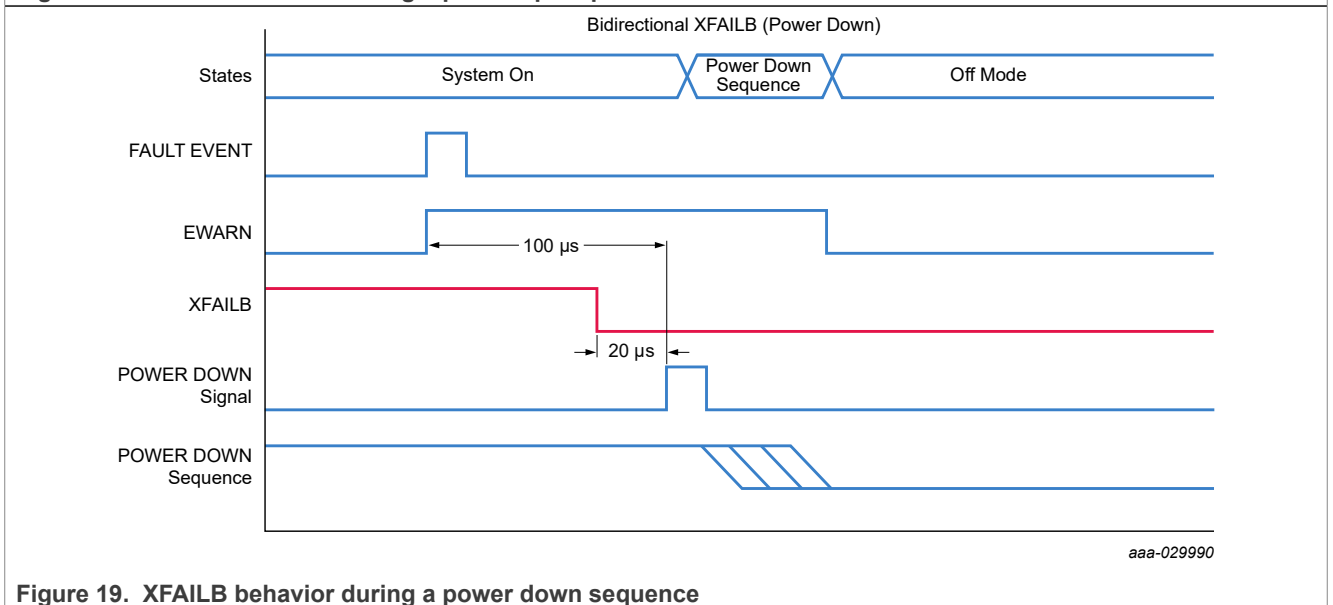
Bidirectional XFAILB (Power Down)

States

System On

Power Down Sequence

Off Mode

FAULT EVENT

EWARN

100 µs

XFAILB

20 µs

POWER DOWN Signal

POWER DOWN Sequence

aaa-029990

Figure 19. XFAILB behavior during a power down sequence